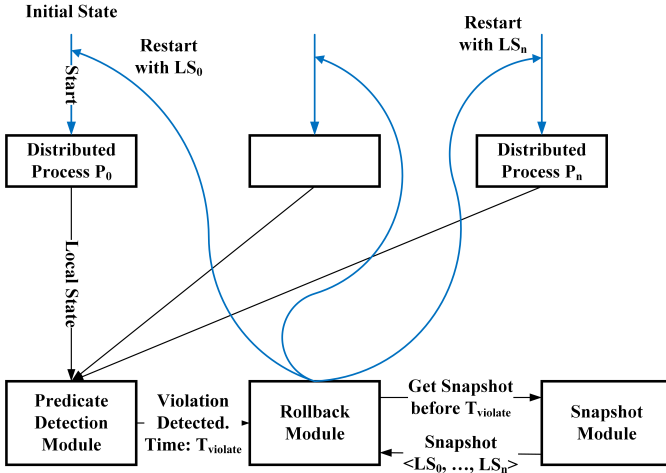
Initial State

Start

Restart with $LS_0$

Restart with $LS_n$

Distributed Process $P_0$

Distributed Process $P_n$

Local State

Predicate Detection Module

Violation Detected. Time: $T_{violate}$

Rollback Module

Get Snapshot before $T_{violate}$

Snapshot $<LS_0, \ldots, LS_n>$

Snapshot Module